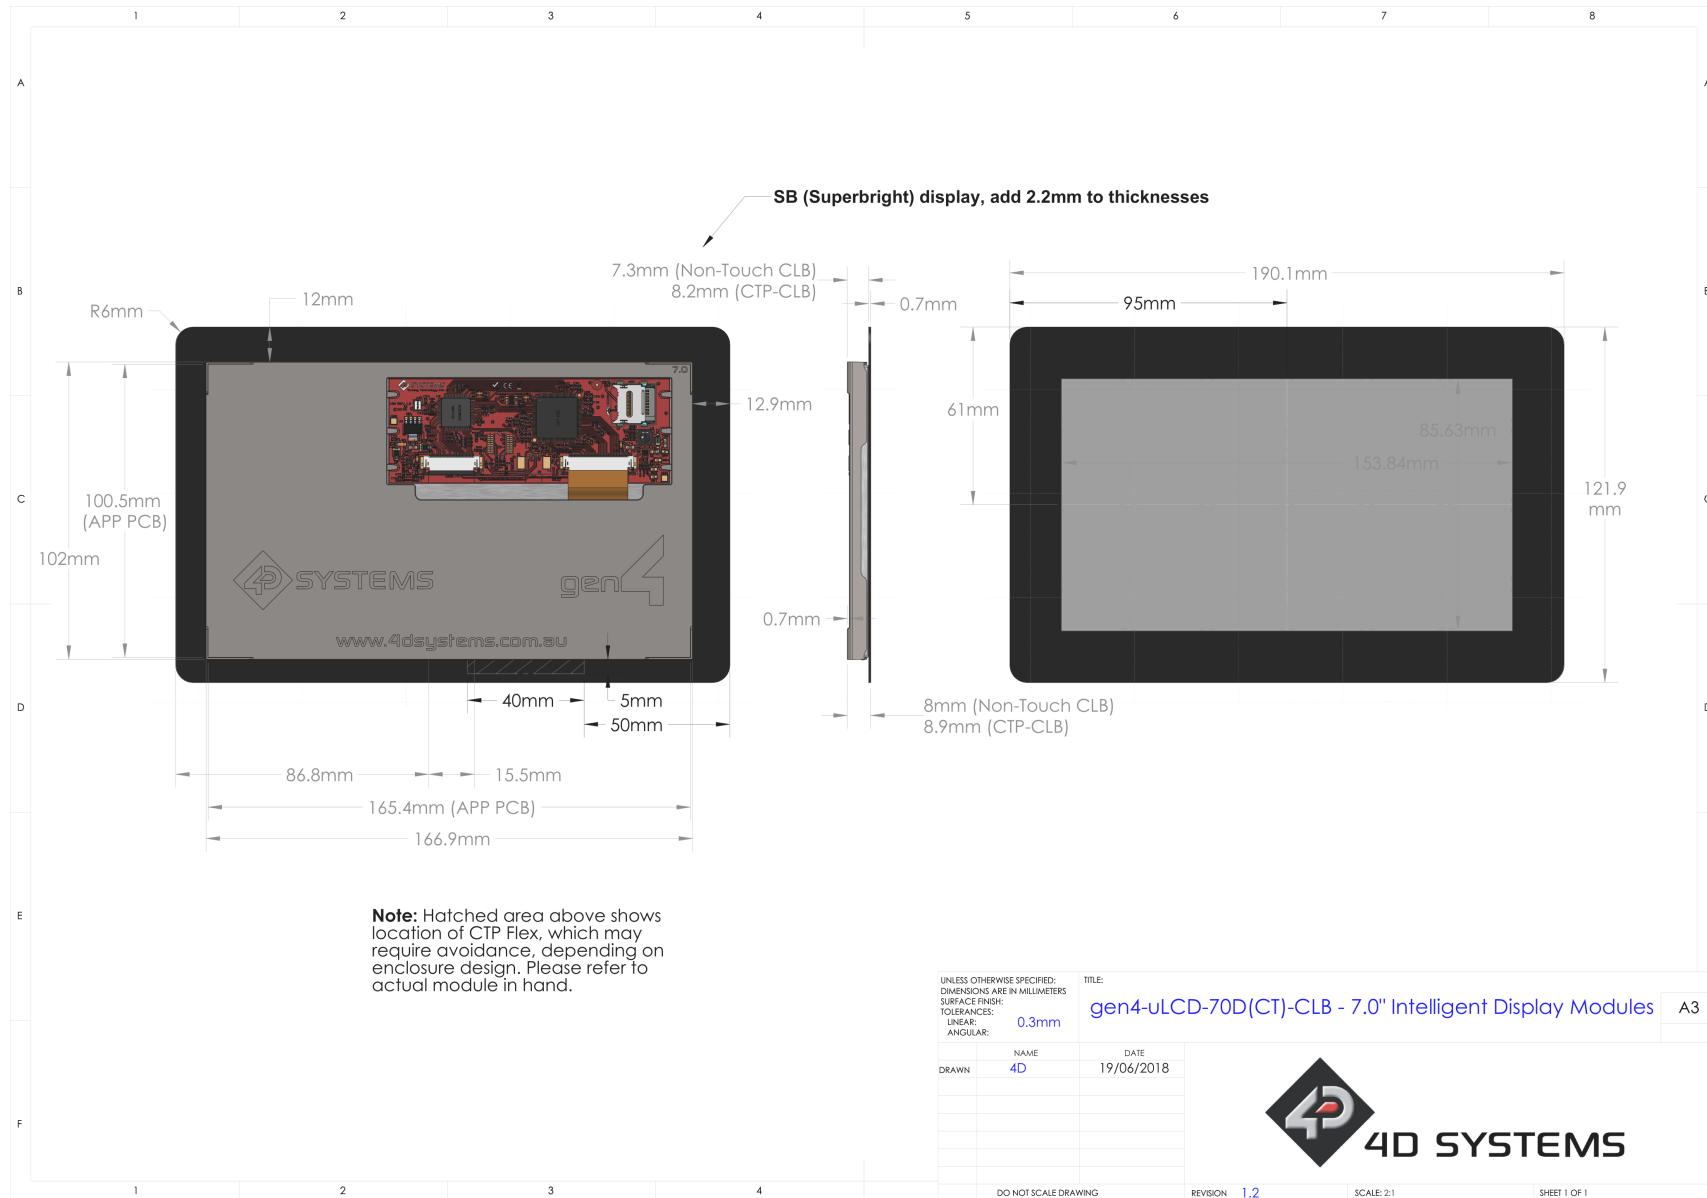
1 2 3 4 5 6 7 8

A

B

C

D

E

F

SB (Superbright) display, add 2.2mm to thicknesses

7.3mm (Non-Touch CLB)
8.2mm (CTP-CLB)

0.7mm

190.1mm

95mm

R6mm

12mm

7.0

12.9mm

61mm

85.63mm

153.84mm

121.9 mm

100.5mm (APP PCB)

102mm

SYSTEMS

gen4

www.4dsystems.com.au

0.7mm

40mm

5mm

50mm

8mm (Non-Touch CLB)
8.9mm (CTP-CLB)

86.8mm

15.5mm

165.4mm (APP PCB)

166.9mm

**Note:** Hatched area above shows location of CTP Flex, which may require avoidance, depending on enclosure design. Please refer to actual module in hand.

UNLESS OTHERWISE SPECIFIED:
DIMENSIONS ARE IN MILLIMETERS
SURFACE FINISH:
TOLERANCES:
LINEAR:
ANGULAR:
0.3mm

TITLE:
gen4-uLCD-70D(CT)-CLB - 7.0" Intelligent Display Modules

A3

NAME DATE
DRAWN 4D 19/06/2018

4D SYSTEMS

1 2 3 4

DO NOT SCALE DRAWING

REVISION 1.2

SCALE: 2:1

SHEET 1 OF 1